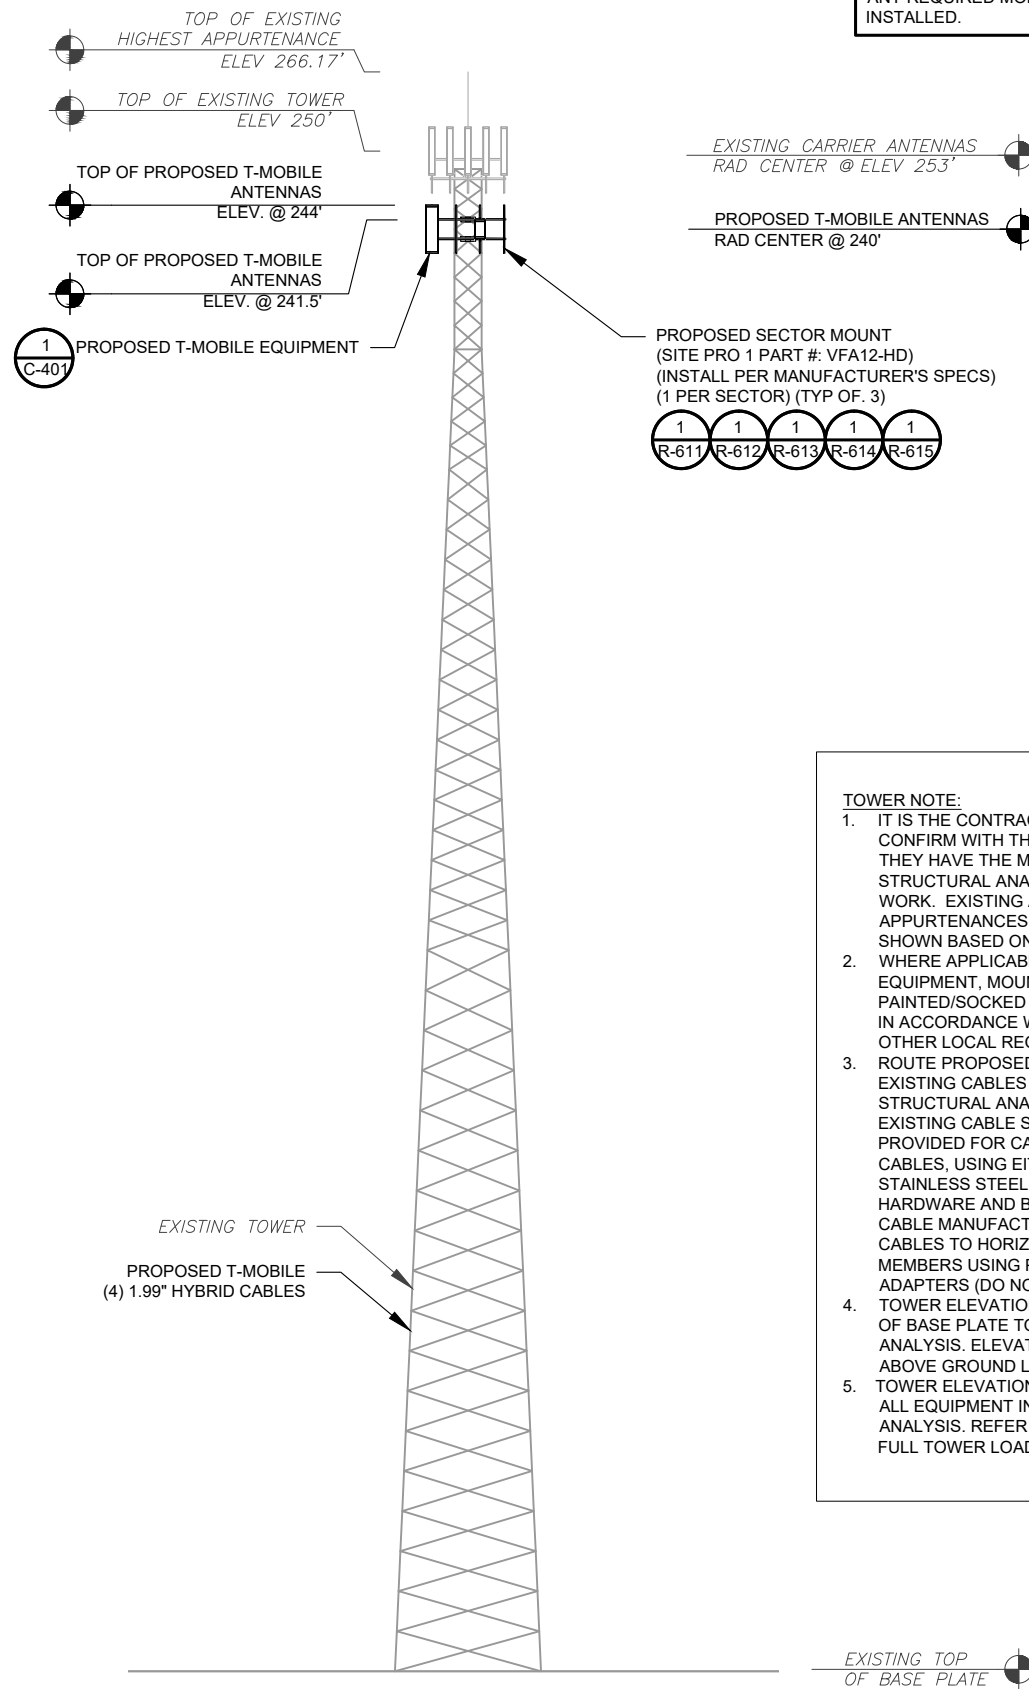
ANY REQUIRED MO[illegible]
INSTALLED.

TOP OF EXISTING HIGHEST APPURTENANCE ELEV 266.17'

TOP OF EXISTING TOWER ELEV 250'

TOP OF PROPOSED T-MOBILE ANTENNAS ELEV. @ 244'

TOP OF PROPOSED T-MOBILE ANTENNAS ELEV. @ 241.5'

1
C-401
PROPOSED T-MOBILE EQUIPMENT

EXISTING CARRIER ANTENNAS RAD CENTER @ ELEV 253'

PROPOSED T-MOBILE ANTENNAS RAD CENTER @ 240'

PROPOSED SECTOR MOUNT
(SITE PRO 1 PART #: VFA12-HD)
(INSTALL PER MANUFACTURER'S SPECS)
(1 PER SECTOR) (TYP OF. 3)

1
R-611
1
R-612
1
R-613
1
R-614
1
R-615

TOWER NOTE:
1. IT IS THE CONTRA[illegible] CONFIRM WITH TH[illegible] THEY HAVE THE M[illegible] STRUCTURAL ANA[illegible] WORK. EXISTING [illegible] APPURTENANCES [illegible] SHOWN BASED ON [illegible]
2. WHERE APPLICAB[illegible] EQUIPMENT, MOU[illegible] PAINTED/SOCKED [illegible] IN ACCORDANCE W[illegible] OTHER LOCAL REC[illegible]
3. ROUTE PROPOSED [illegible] EXISTING CABLES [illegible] STRUCTURAL ANA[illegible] EXISTING CABLE S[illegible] PROVIDED FOR CA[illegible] CABLES, USING EIT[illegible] STAINLESS STEEL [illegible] HARDWARE AND B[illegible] CABLE MANUFACT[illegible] CABLES TO HORIZ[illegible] MEMBERS USING F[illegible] ADAPTERS (DO NO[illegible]
4. TOWER ELEVATIO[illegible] OF BASE PLATE TO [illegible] ANALYSIS. ELEVAT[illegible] ABOVE GROUND L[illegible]
5. TOWER ELEVATION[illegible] ALL EQUIPMENT IN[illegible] ANALYSIS. REFER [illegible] FULL TOWER LOAD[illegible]

EXISTING TOWER

PROPOSED T-MOBILE
(4) 1.99" HYBRID CABLES

EXISTING TOP OF BASE PLATE